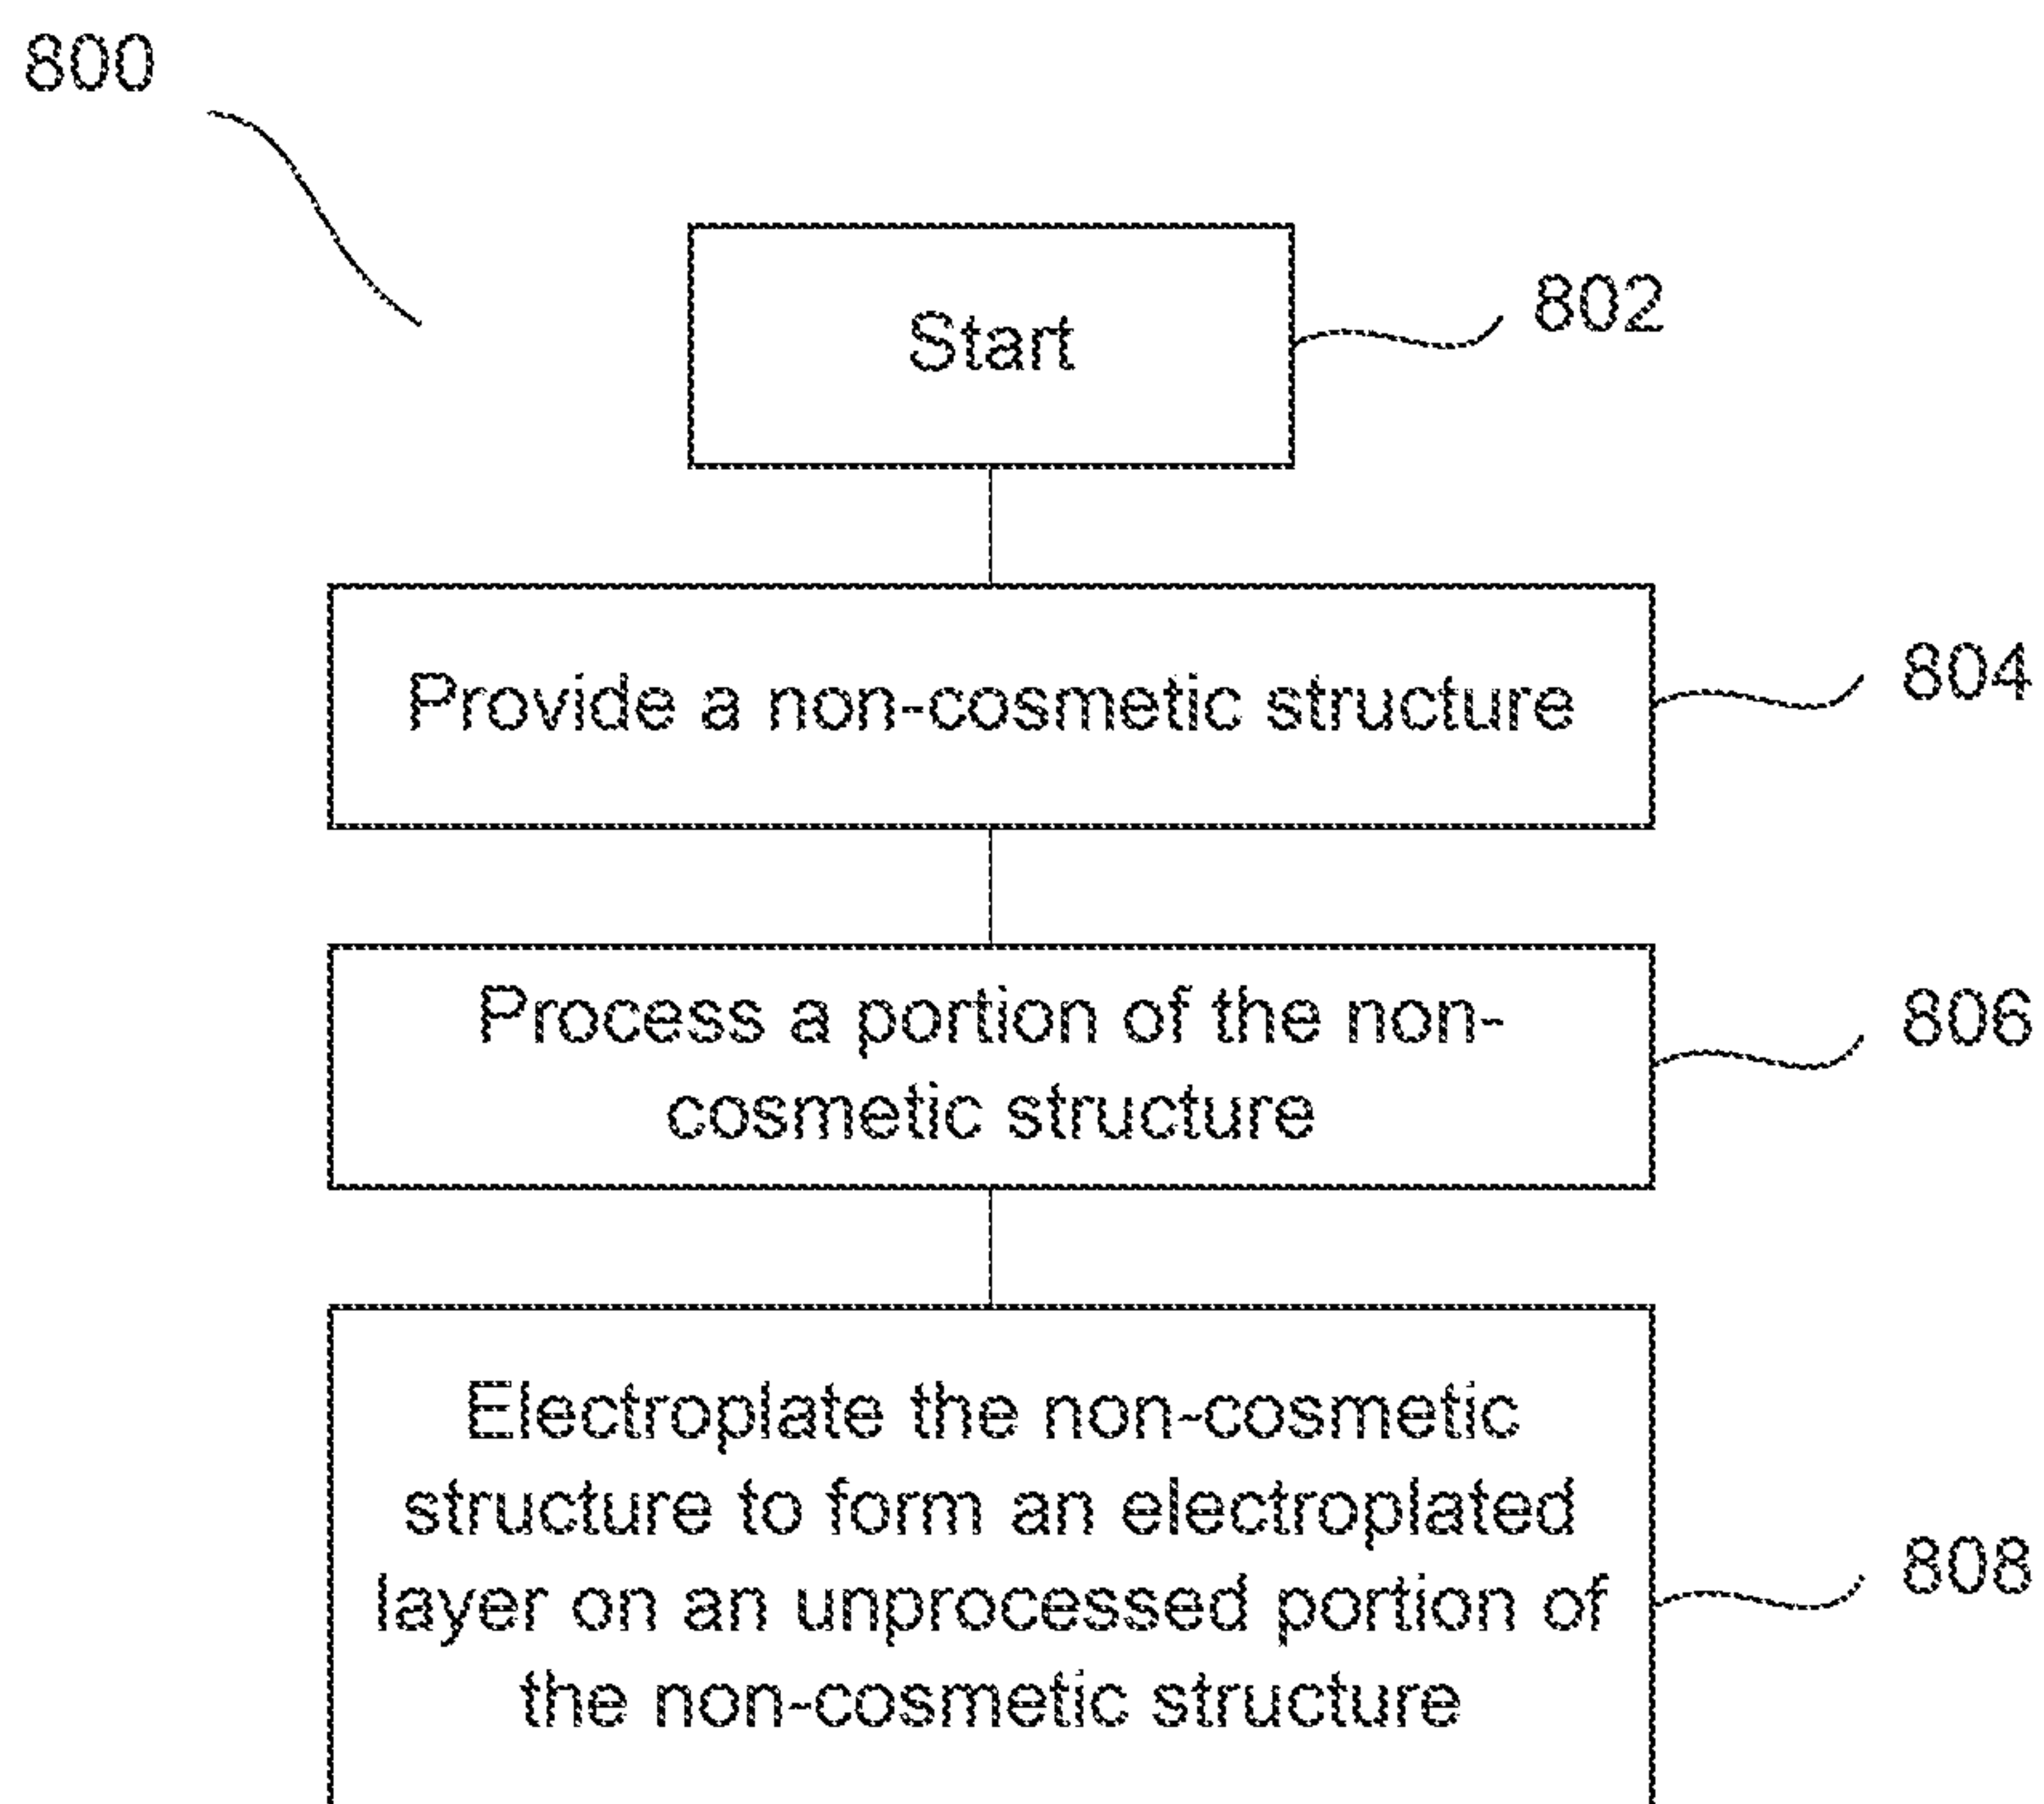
800

Start

802

Provide a non-cosmetic structure

804

Process a portion of the non-cosmetic structure

806

Electroplate the non-cosmetic structure to form an electroplated layer on an unprocessed portion of the non-cosmetic structure

808